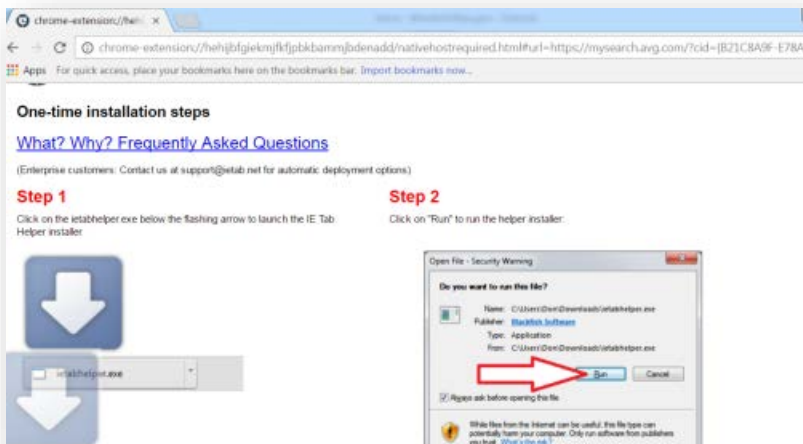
chrome-extension://hehi ×

chrome-extension://hehijbfgiekmjfkfjpbkbammjbdenadd/nativehostrequired.html#url=https://mysearch.avg.com/?cid={B21C8A9F-E78A

Apps For quick access, place your bookmarks here on the bookmarks bar. Import bookmarks now...

One-time installation steps

What? Why? Frequently Asked Questions

(Enterprise customers: Contact us at support@ietab.net for automatic deployment options)

Step 1

Click on the ietabhelper.exe below the flashing arrow to launch the IE Tab Helper installer.

ietabhelper.exe

Step 2

Click on "Run" to run the helper installer:

Open File - Security Warning

Do you want to run this file?

Name: C:\Users\Dom\Downloads\ietabhelper.exe
Publisher: Blackfish Software
Type: Application
From: C:\Users\Dom\Downloads\ietabhelper.exe

Run Cancel

Always ask before opening this file

While files from the Internet can be useful, this file type can potentially harm your computer. Only run software from publishers you trust. What's the risk?